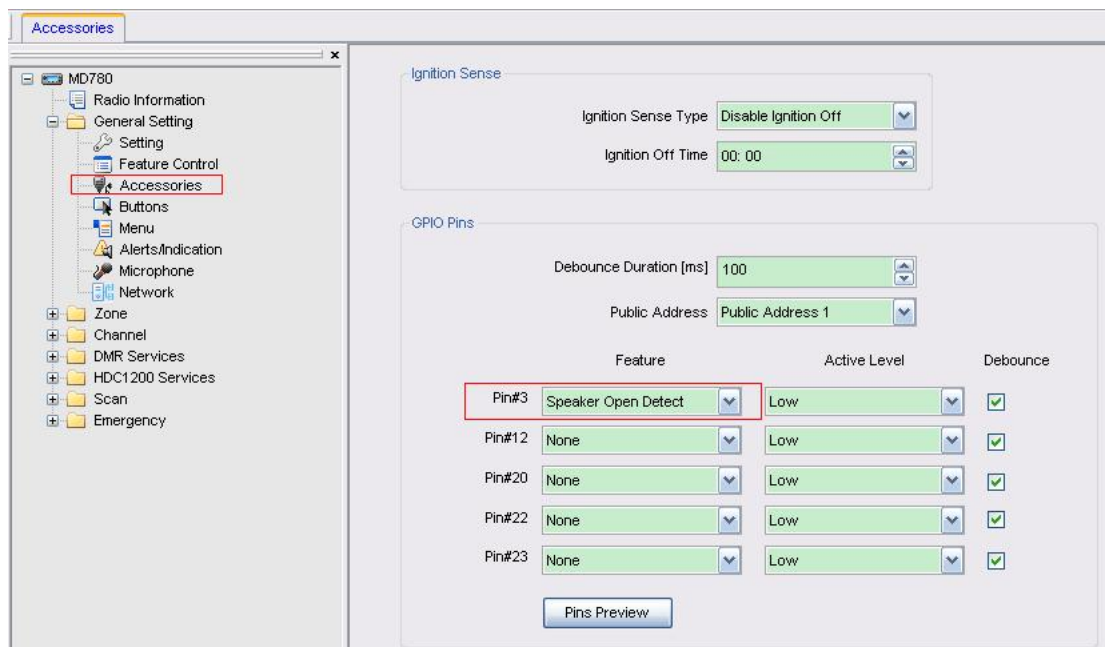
Accessories

x

MD780
Radio Information
General Setting
Setting
Feature Control
Accessories
Buttons
Menu
Alerts/Indication
Microphone
Network
Zone
Channel
DMR Services
HDC1200 Services
Scan
Emergency

Ignition Sense

Ignition Sense Type Disable Ignition Off

Ignition Off Time 00: 00

GPIO Pins

Debounce Duration [ms] 100

Public Address Public Address 1

| | Feature | Active Level | Debounce |
|---|---|---|---|
| Pin#3 | Speaker Open Detect | Low | ☑ |
| Pin#12 | None | Low | ☑ |
| Pin#20 | None | Low | ☑ |
| Pin#22 | None | Low | ☑ |
| Pin#23 | None | Low | ☑ |

Pins Preview